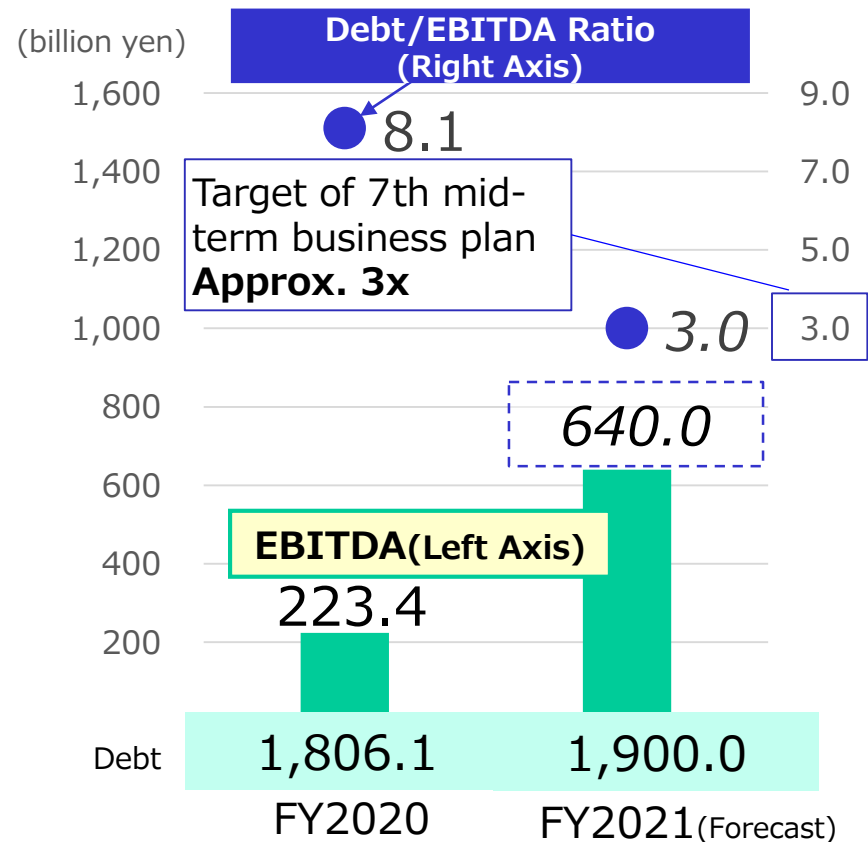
(billion yen)

Debt/EBITDA Ratio
(Right Axis)

1,600
1,400
1,200
1,000
800
600
400
200

9.0
7.0
5.0
3.0

8.1

Target of 7th mid-term business plan
**Approx. 3x**

3.0

640.0

EBITDA(Left Axis)

223.4

| Debt | 1,806.1 | 1,900.0 |
|---|---|---|
| | FY2020 | FY2021(Forecast) |